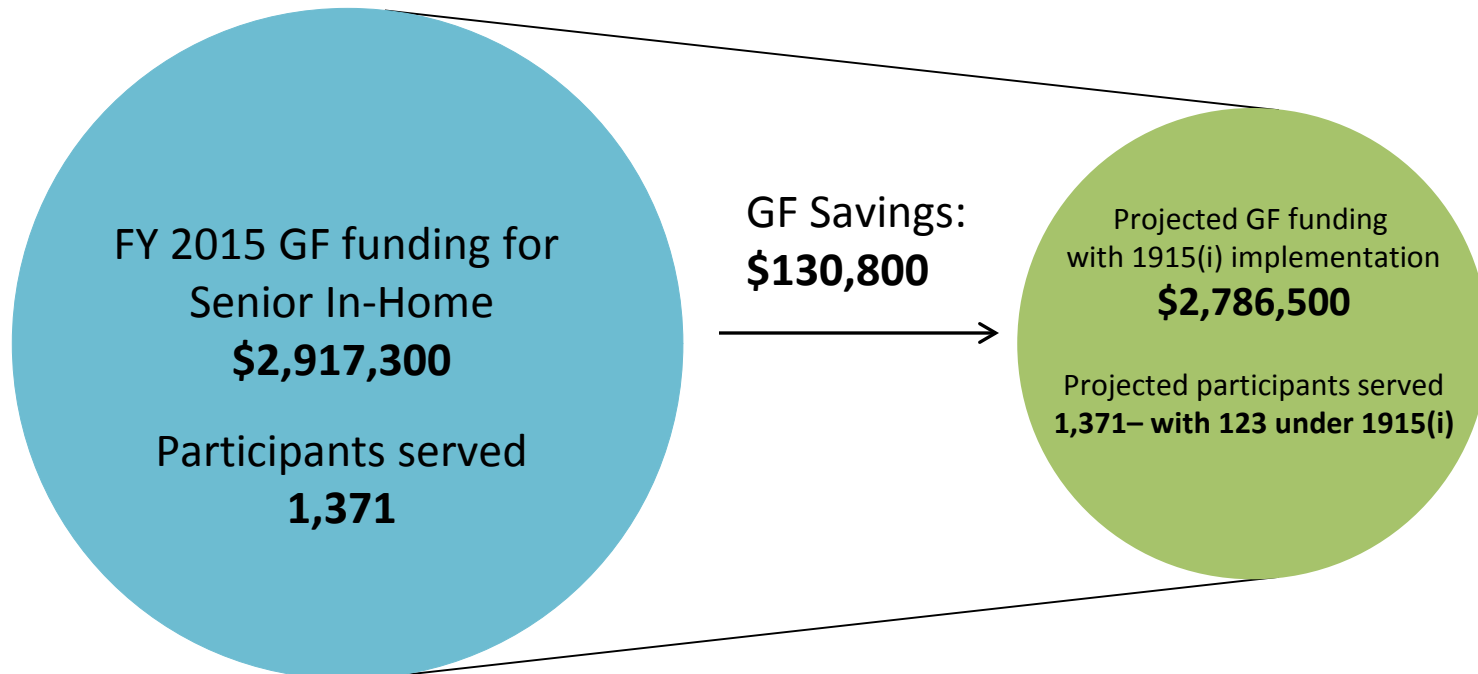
FY 2015 GF funding for Senior In-Home
$2,917,300

Participants served
1,371

GF Savings:
$130,800

Projected GF funding with 1915(i) implementation
$2,786,500

Projected participants served
1,371– with 123 under 1915(i)